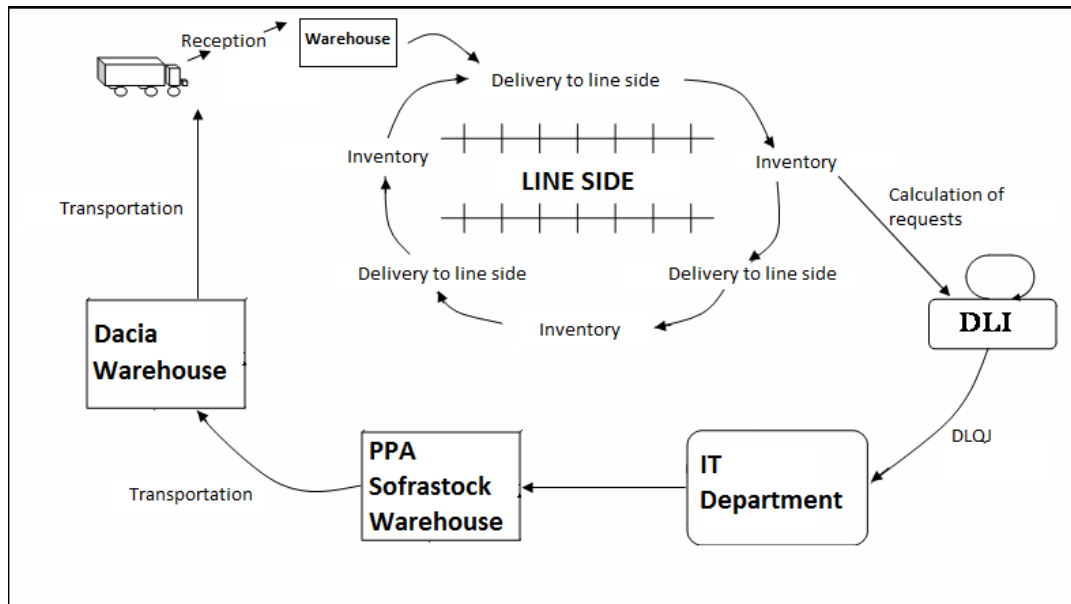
Reception
Warehouse
Delivery to line side
Inventory
Inventory
LINE SIDE
Calculation of requests
Transportation
Delivery to line side
Delivery to line side
Inventory
DLI
Dacia Warehouse
DLQJ
IT Department
PPA Sofrastock Warehouse
Transportation